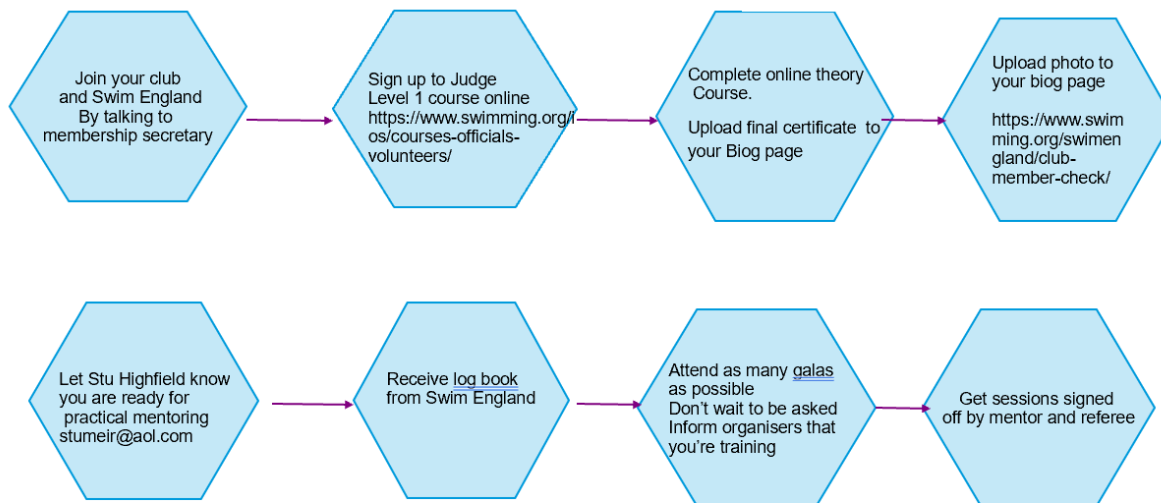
Join your club and Swim England By talking to membership secretary

Sign up to Judge Level 1 course online https://www.swimming.org/ios/courses-officials-volunteers/

Complete online theory Course.

Upload final certificate to your Biog page

Upload photo to your biog page

https://www.swimming.org/swimengland/club-member-check/

Let Stu Highfield know you are ready for practical mentoring stumeir@aol.com

Receive log book from Swim England

Attend as many galas as possible
Don't wait to be asked
Inform organisers that you're training

Get sessions signed off by mentor and referee